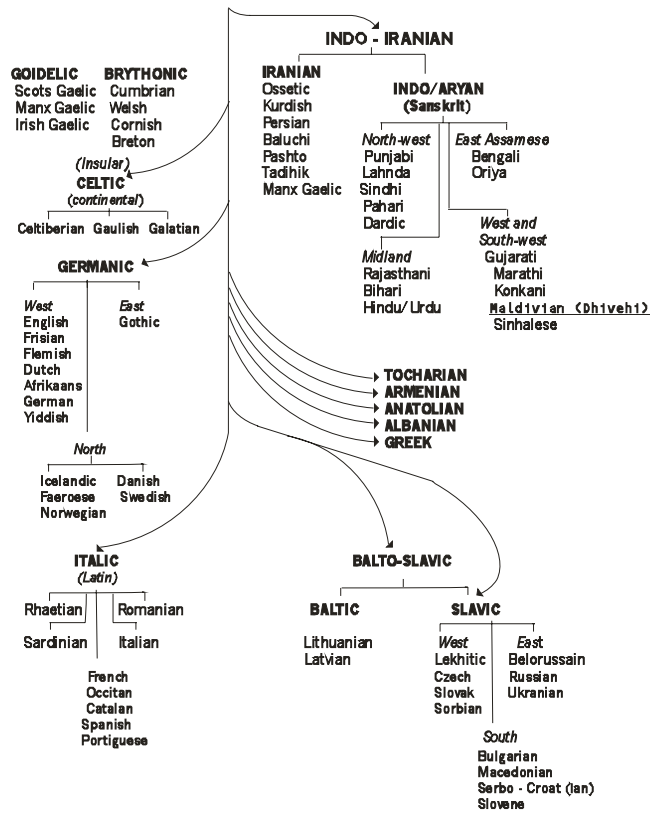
INDO - IRANIAN

IRANIAN
Ossetic
Kurdish
Persian
Baluchi
Pashto
Tadihik
Manx Gaelic

INDO/ARYAN
(Sanskrit)

North-west
Punjabi
Lahnda
Sindhi
Pahari
Dardic

East Assamese
Bengali
Oriya

Midland
Rajasthani
Bihari
Hindu/ Urdu

West and
South-west
Gujarati
Marathi
Konkani
Maldivian (Dhivehi)
Sinhalese

GOIDELIC
Scots Gaelic
Manx Gaelic
Irish Gaelic

BRYTHONIC
Cumbrian
Welsh
Cornish
Breton

(Insular)
CELTIC
(continental)

Celtiberian
Gaulish
Galatian

GERMANIC

West
English
Frisian
Flemish
Dutch
Afrikaans
German
Yiddish

East
Gothic

North
Icelandic
Faeroese
Norwegian
Danish
Swedish

TOCHARIAN
ARMENIAN
ANATOLIAN
ALBANIAN
GREEK

ITALIC
(Latin)

Rhaetian
Romanian
Sardinian
Italian

French
Occitan
Catalan
Spanish
Portiguese

BALTO-SLAVIC

BALTIC
Lithuanian
Latvian

SLAVIC

West
Lekhitic
Czech
Slovak
Sorbian

East
Belorussain
Russian
Ukranian

South
Bulgarian
Macedonian
Serbo - Croat (ian)
Slovene